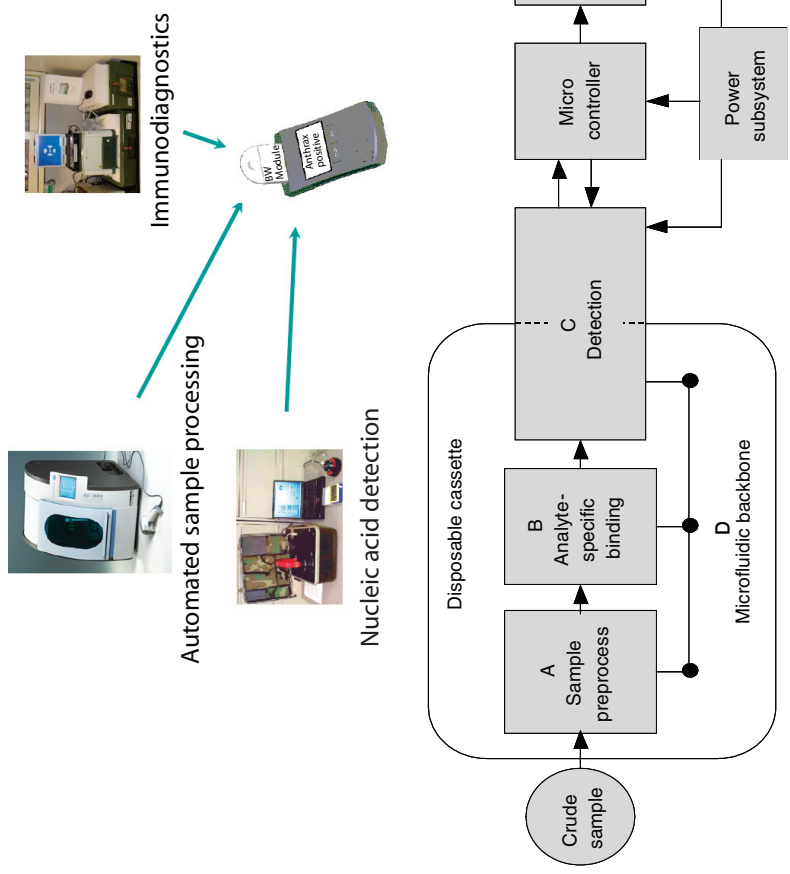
Immunodiagnostics

BW Module

Anthrax positive

Automated sample processing

Nucleic acid detection

Crude sample

Disposable cassette

A
Sample preprocess

B
Analyte-specific binding

C
Detection

D
Microfluidic backbone

Micro controller

Power subsystem